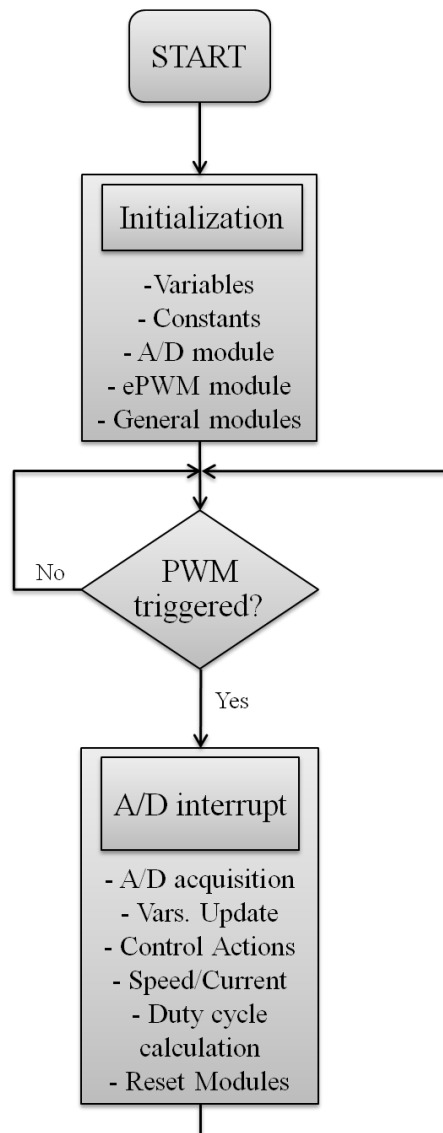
START

Initialization

-Variables
- Constants
- A/D module
- ePWM module
- General modules

No

PWM triggered?

Yes

A/D interrupt

- A/D acquisition
- Vars. Update
- Control Actions
- Speed/Current
- Duty cycle calculation
- Reset Modules